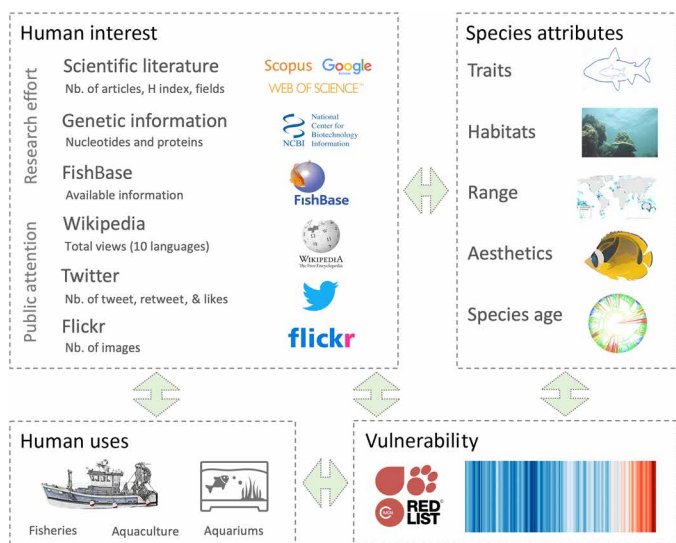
Human interest

Research effort

Scientific literature
Nb. of articles, H index, fields

Scopus Google Scholar
WEB OF SCIENCE™

Genetic information
Nucleotides and proteins

NCBI National Center for Biotechnology Information

FishBase
Available information

FishBase

Public attention

Wikipedia
Total views (10 languages)

Wikipedia The Free Encyclopedia

Twitter
Nb. of tweet, retweet, & likes

Flickr
Nb. of images

flickr

Species attributes

Traits

Habitats

Range

Aesthetics

Species age

Human uses

Fisheries

Aquaculture

Aquariums

Vulnerability

IUCN RED LIST